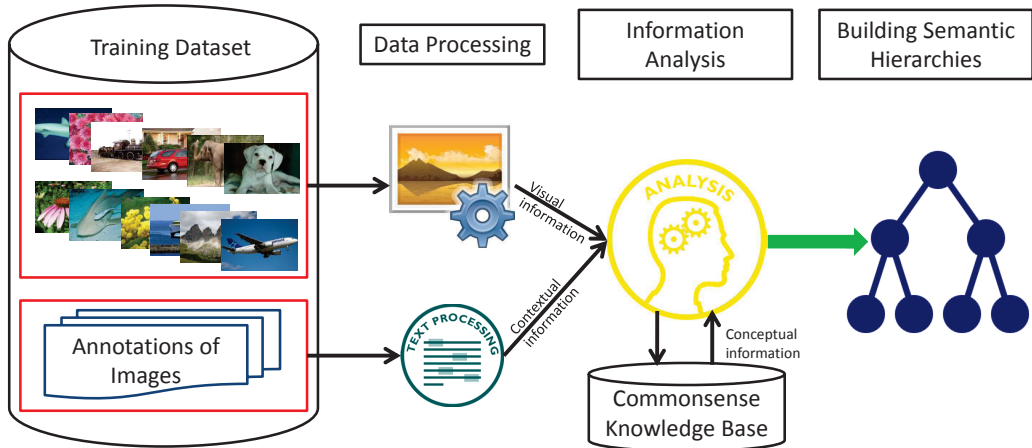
Training Dataset

Data Processing

Information Analysis

Building Semantic Hierarchies

Visual information

ANALYSIS

Contextual information

TEXT PROCESSING

Annotations of Images

Conceptual information

Commonsense Knowledge Base